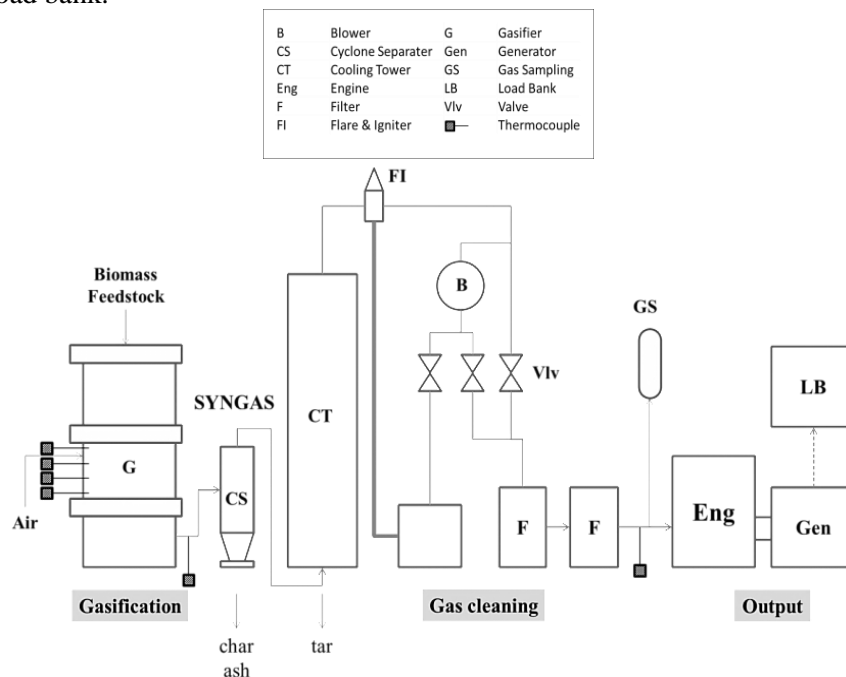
oad bank.

| B | Blower | G | Gasifier |
|---|---|---|---|
| CS | Cyclone Separater | Gen | Generator |
| CT | Cooling Tower | GS | Gas Sampling |
| Eng | Engine | LB | Load Bank |
| F | Filter | Vlv | Valve |
| FI | Flare & Igniter | | Thermocouple |

FI

Biomass Feedstock

B

GS

Vlv

SYNGAS

CT

LB

G

CS

Air

F

F

Eng

Gen

Gasification

Gas cleaning

Output

char ash

tar